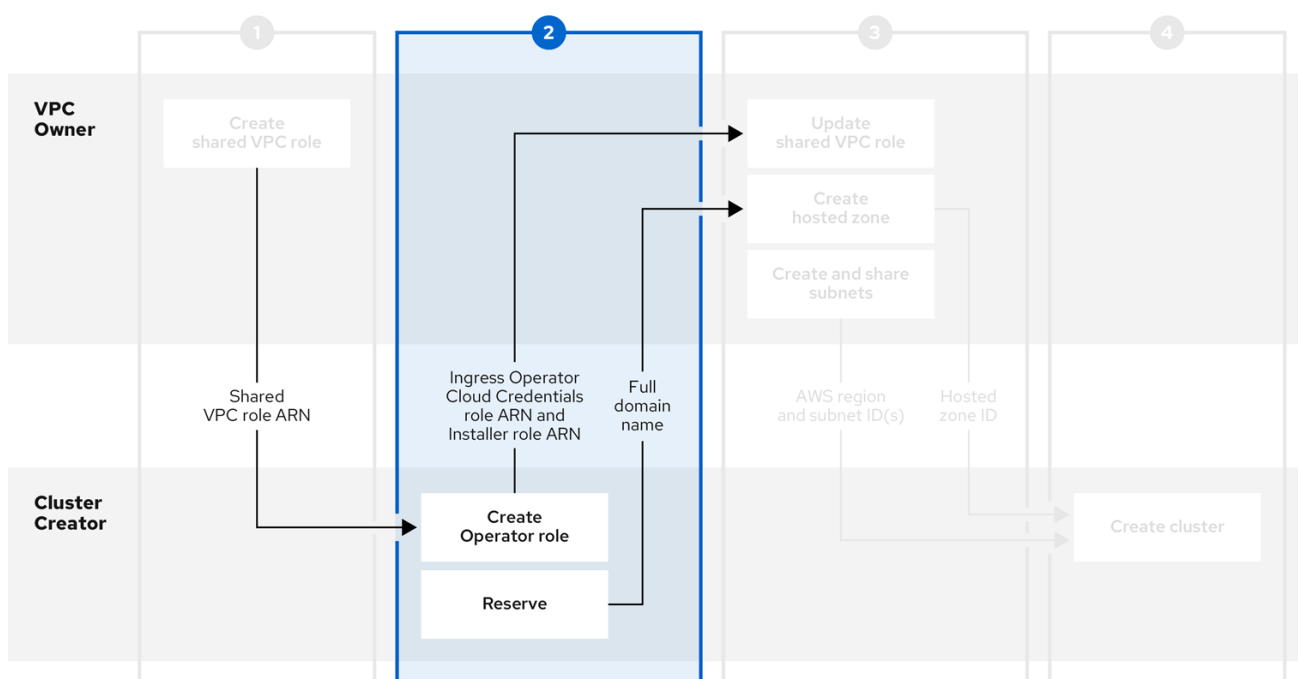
1

2

3

4

VPC Owner

Create shared VPC role

Update shared VPC role

Create hosted zone

Create and share subnets

Shared VPC role ARN

Ingress Operator Cloud Credentials role ARN and Installer role ARN

Full domain name

AWS region and subnet ID(s)

Hosted zone ID

Cluster Creator

Create Operator role

Reserve

Create cluster